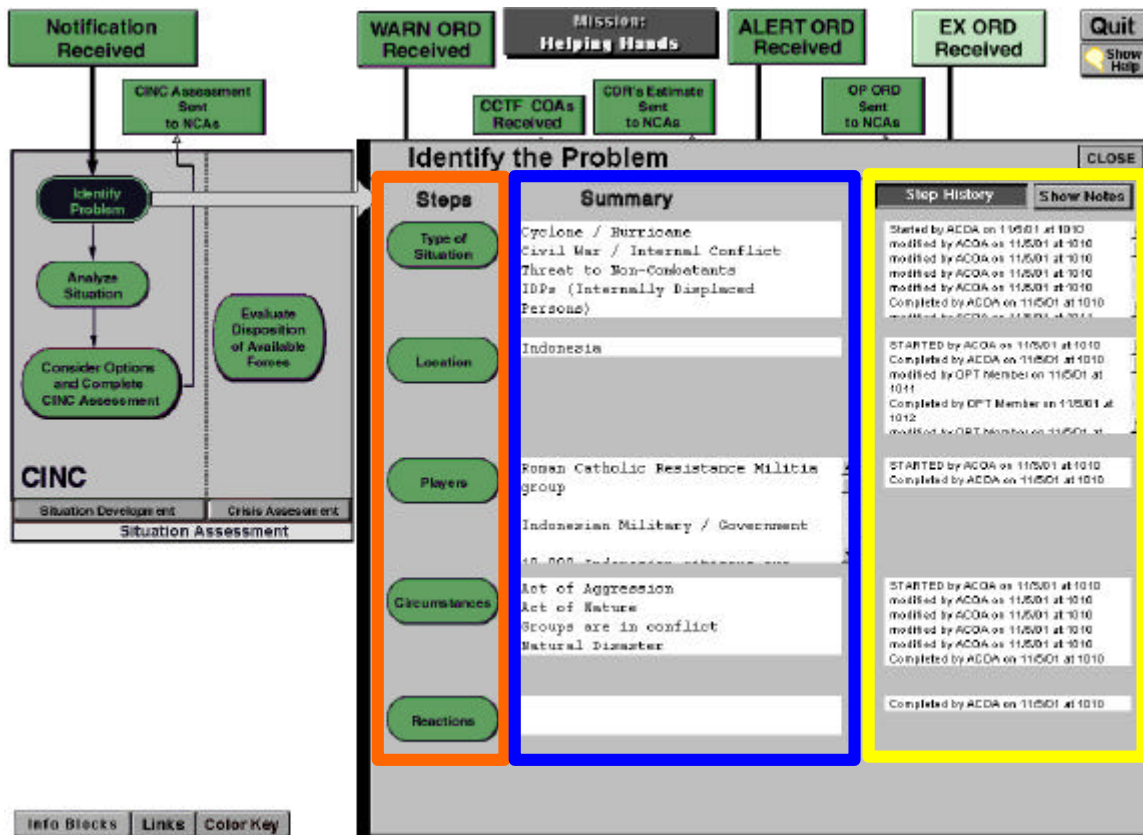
Notification Received

WARN ORD Received

Mission: Helping Hands

ALERT ORD Received

EX ORD Received

Quit

Show Help

CINC Assessment Sent to NCAs

CCTF COAs Received

CDR's Estimate Sent to NCAs

OP ORD Sent to NCAs

Identify Problem

Analyze Situation

Consider Options and Complete CINC Assessment

Evaluate Disposition of Available Forces

CINC

Situation Development

Crisis Assessment

Situation Assessment

Identify the Problem

CLOSE

Steps

Summary

Step History

Show Notes

Type of Situation

Cyclone / Hurricane
Civil War / Internal Conflict
Threat to Non-Combatants
IDPs (Internally Displaced Persons)

Started by ACOA on 11/5/01 at 1010
modified by ACOA on 11/5/01 at 1010
modified by ACOA on 11/5/01 at 1010
modified by ACOA on 11/5/01 at 1010
modified by ACOA on 11/5/01 at 1010
Completed by ACOA on 11/5/01 at 1010
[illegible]

Location

Indonesia

STARTED by ACOA on 11/5/01 at 1010
Completed by ACOA on 11/5/01 at 1010
modified by OPT Member on 11/5/01 at 1011
Completed by OPT Member on 11/5/01 at 1012
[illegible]

Players

Roman Catholic Resistance Militia group

Indonesian Military / Government

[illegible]

STARTED by ACOA on 11/5/01 at 1010
Completed by ACOA on 11/5/01 at 1010

Circumstances

Act of Aggression
Act of Nature
Groups are in conflict
Natural Disaster

STARTED by ACOA on 11/5/01 at 1010
modified by ACOA on 11/5/01 at 1010
modified by ACOA on 11/5/01 at 1010
modified by ACOA on 11/5/01 at 1010
modified by ACOA on 11/5/01 at 1010
Completed by ACOA on 11/5/01 at 1010

Reactions

Completed by ACOA on 11/5/01 at 1010

Info Blocks

Links

Color Key